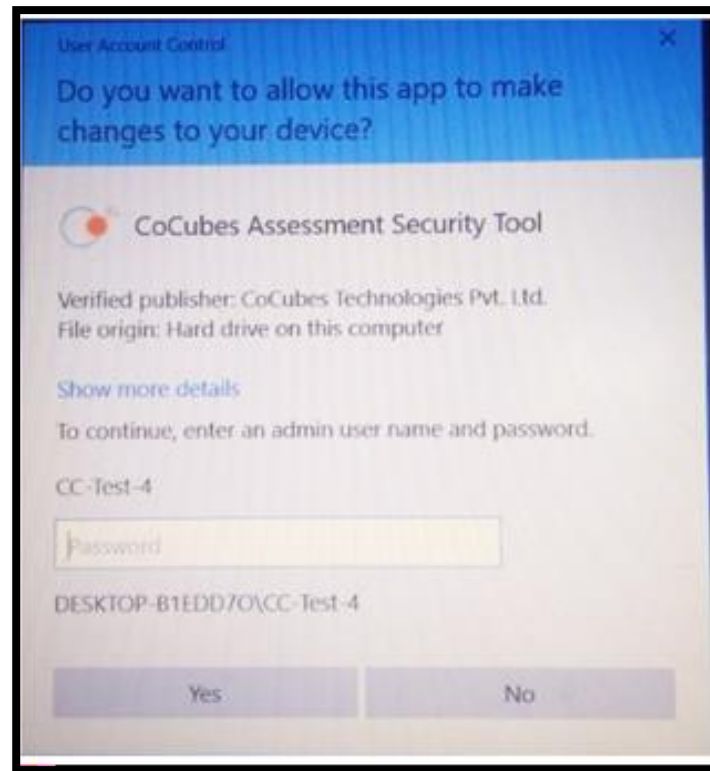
User Account Control

×

Do you want to allow this app to make changes to your device?

CoCubes Assessment Security Tool

Verified publisher: CoCubes Technologies Pvt. Ltd.
File origin: Hard drive on this computer

Show more details

To continue, enter an admin user name and password.

CC-Test-4

Password

DESKTOP-B1EDD7O\CC-Test-4

Yes

No